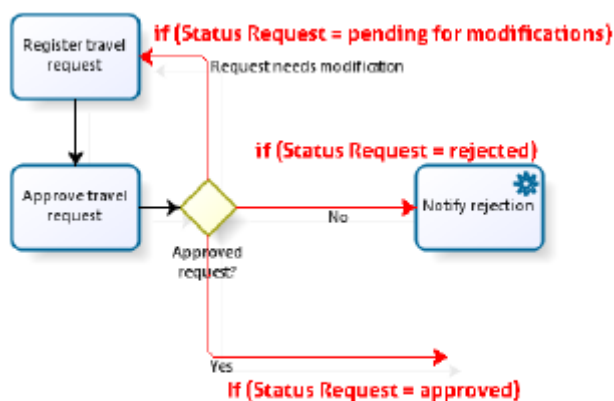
Register travel request

if (Status Request = pending for modifications)

Request needs modification

if (Status Request = rejected)

Approve travel request

No

Notify rejection

Approved request?

Yes

If (Status Request = approved)